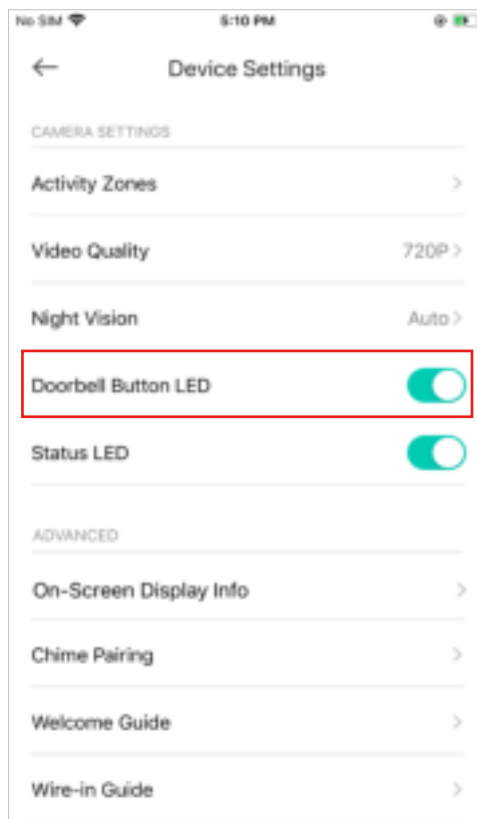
No SIM
5:10 PM

Device Settings

CAMERA SETTINGS

Activity Zones

Video Quality 720P

Night Vision Auto

Doorbell Button LED

Status LED

ADVANCED

On-Screen Display Info

Chime Pairing

Welcome Guide

Wire-in Guide